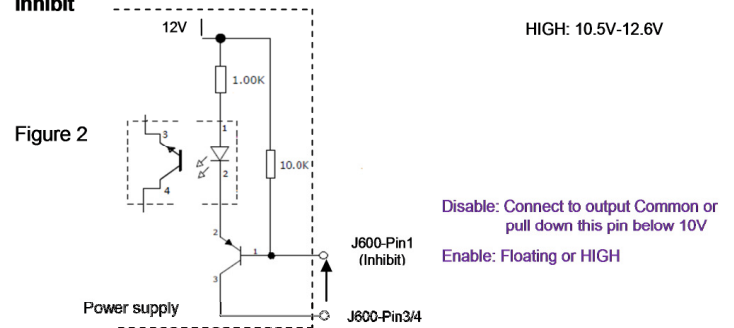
Inhibit

12V

HIGH: 10.5V-12.6V

1.00K

Figure 2

3

1

4

2

10.0K

Disable: Connect to output Common or pull down this pin below 10V

2

1

J600-Pin1 (Inhibit)

Enable: Floating or HIGH

3

Power supply

J600-Pin3/4